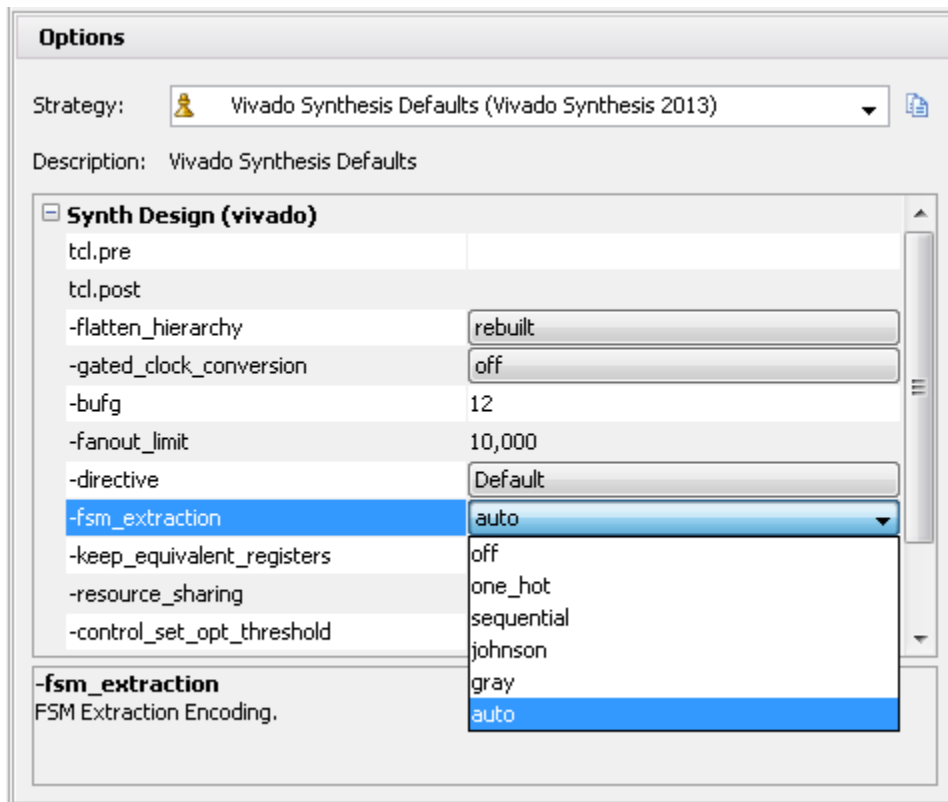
Options

Strategy: Vivado Synthesis Defaults (Vivado Synthesis 2013)

Description: Vivado Synthesis Defaults

| Synth Design (vivado) | |
|---|---|
| tcl.pre | |
| tcl.post | |
| -flatten_hierarchy | rebuilt |
| -gated_clock_conversion | off |
| -bufg | 12 |
| -fanout_limit | 10,000 |
| -directive | Default |
| -fsm_extraction | auto |
| -keep_equivalent_registers | |
| -resource_sharing | |
| -control_set_opt_threshold | |

off
one_hot
sequential
johnson
gray
auto

-fsm_extraction
FSM Extraction Encoding.